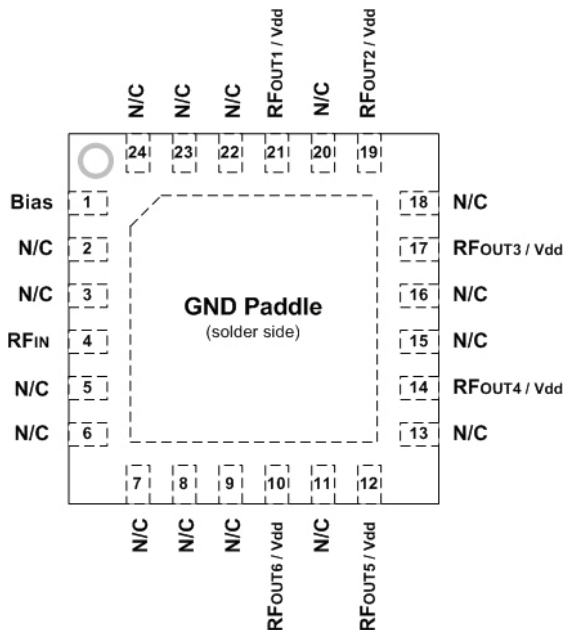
N/C N/C N/C RFOUT1 / Vdd N/C RFOUT2 / Vdd

24 23 22 21 20 19

Bias 1
N/C 2
N/C 3
RFIN 4
N/C 5
N/C 6

GND Paddle
(solder side)

18 N/C
17 RFOUT3 / Vdd
16 N/C
15 N/C
14 RFOUT4 / Vdd
13 N/C

7 8 9 10 11 12

N/C N/C N/C RFOUT6 / Vdd N/C RFOUT5 / Vdd